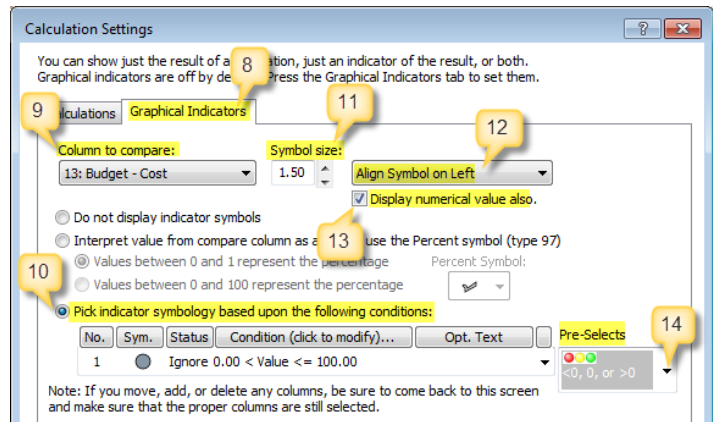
Calculation Settings

?

You can show just the result of a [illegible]ation, just an indicator of the result, or both. Graphical indicators are off by de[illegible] Press the Graphical Indicators tab to set them.

8

9

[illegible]lculations

Graphical Indicators

11

12

Column to compare:

13: Budget - Cost

Symbol size:

1.50

Align Symbol on Left

Display numerical value also.

Do not display indicator symbols

Interpret value from compare column as a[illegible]

13

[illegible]use the Percent symbol (type 97)

10

Values between 0 and 1 represent the percentage

Values between 0 and 100 represent the percentage

Percent Symbol:

Pick indicator symbology based upon the following conditions:

| No. | Sym. | Status | Condition (click to modify)... | Opt. Text |
|---|---|---|---|---|
| 1 | | Ignore | 0.00 < Value <= 100.00 | |

Pre-Selects

14

<0, 0, or >0

Note: If you move, add, or delete any columns, be sure to come back to this screen and make sure that the proper columns are still selected.